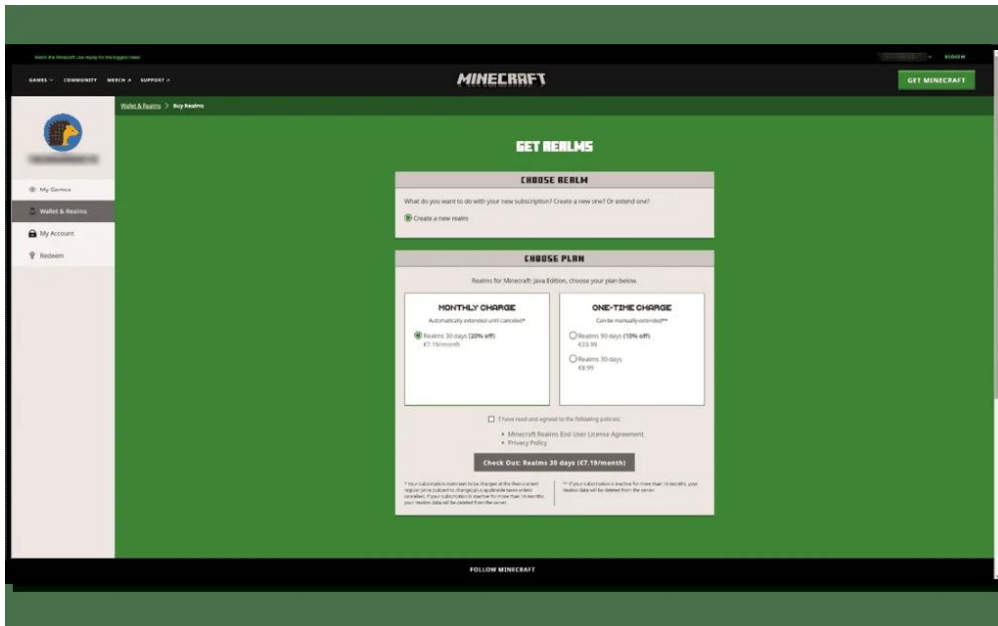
Watch the Minecraft Live replay for the biggest news!

REDEEM

GAMES COMMUNITY MERCH SUPPORT

MINECRAFT

GET MINECRAFT

Wallet & Realms > Buy Realms

My Games

Wallet & Realms

My Account

Redeem

GET REALMS

CHOOSE REALM

What do you want to do with your new subscription? Create a new one? Or extend one?

Create a new realm

CHOOSE PLAN

Realms for Minecraft: Java Edition, choose your plan below.

MONTHLY CHARGE

Automatically extended until canceled*

Realms 30 days (20% off)
€7.19/month

ONE-TIME CHARGE

Can be manually extended**

Realms 90 days (10% off)
€23.99

Realms 30 days
€8.99

I have read and agreed to the following policies:

• Minecraft Realms End User License Agreement
• Privacy Policy

Check Out: Realms 30 days (€7.19/month)

* Your subscription continues to be charged at the then-current regular price (subject to change) plus applicable taxes unless canceled. If your subscription is inactive for more than 18 months, your Realms data will be deleted from the server.

** If your subscription is inactive for more than 18 months, your Realms data will be deleted from the server.

FOLLOW MINECRAFT